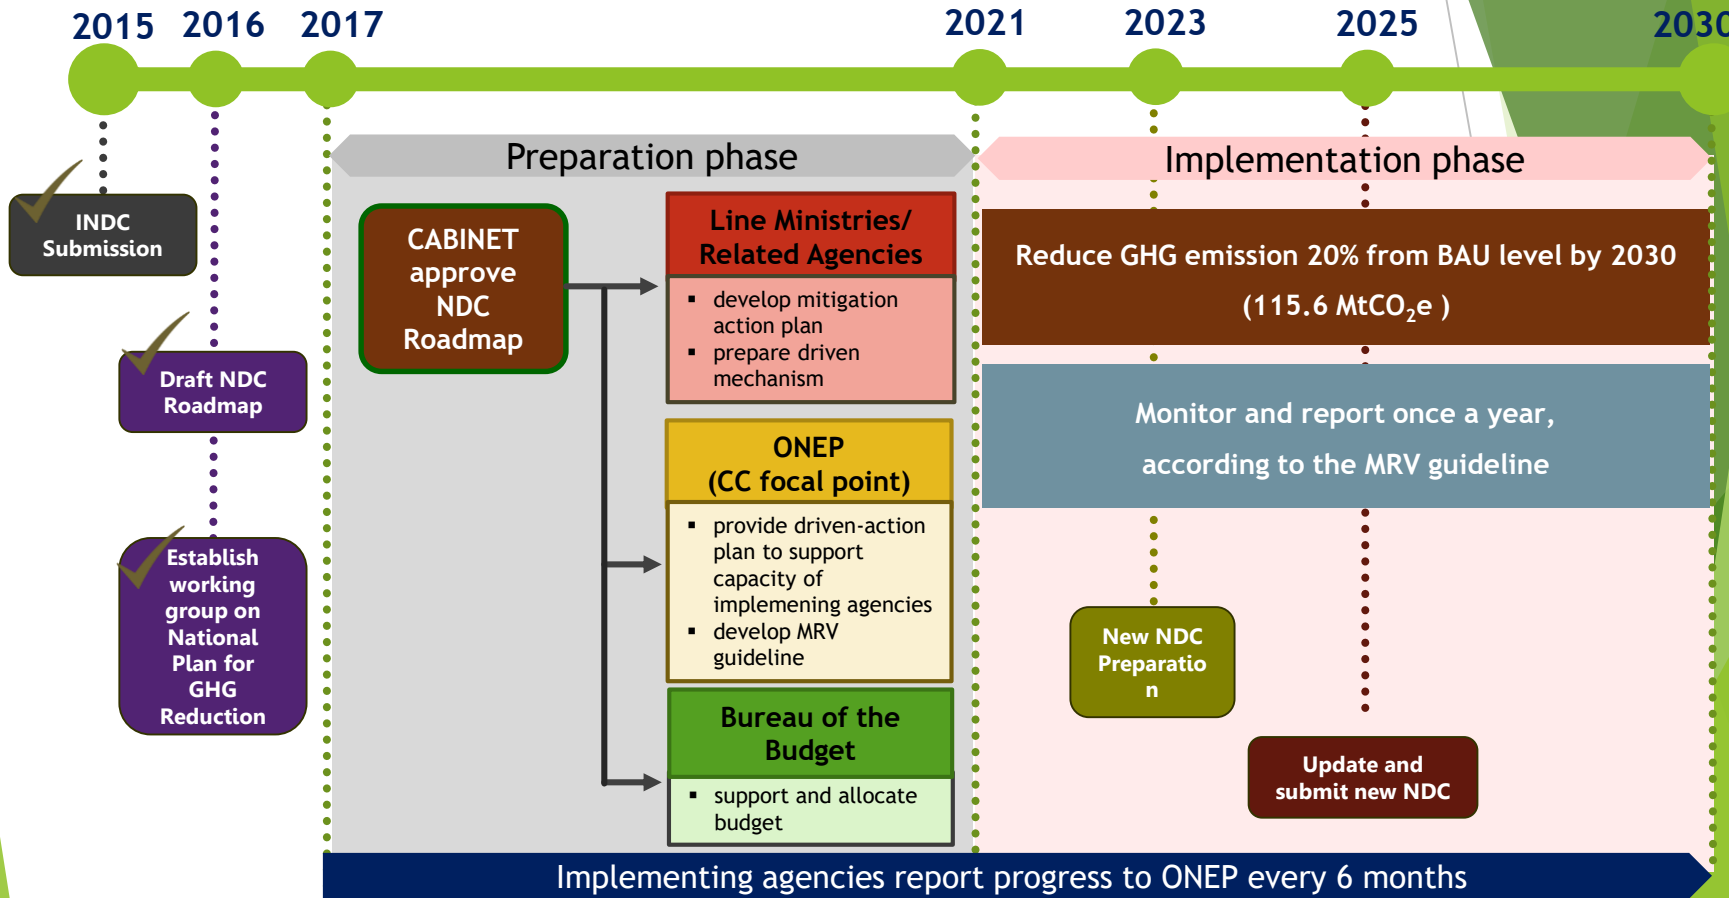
2015 2016 2017 2021 2023 2025 2030

INDC Submission

Draft NDC Roadmap

Establish working group on National Plan for GHG Reduction

Preparation phase

CABINET approve NDC Roadmap

Line Ministries/ Related Agencies

- develop mitigation action plan
- prepare driven mechanism

ONEP (CC focal point)

- provide driven-action plan to support capacity of implemening agencies
- develop MRV guideline

Bureau of the Budget

- support and allocate budget

Implementation phase

Reduce GHG emission 20% from BAU level by 2030 (115.6 $MtCO_2e$ )

Monitor and report once a year, according to the MRV guideline

New NDC Preparatio n

Update and submit new NDC

Implementing agencies report progress to ONEP every 6 months